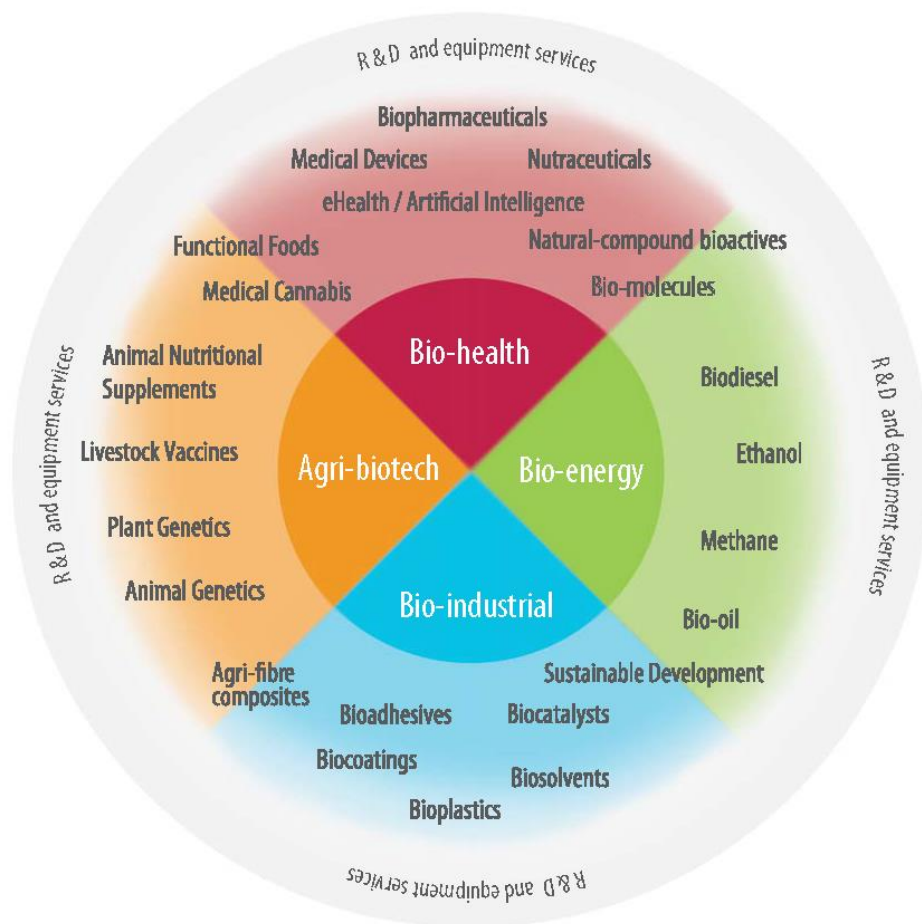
R & D and equipment services

Biopharmaceuticals
Medical Devices
Nutraceuticals
eHealth / Artificial Intelligence
Functional Foods
Natural-compound bioactives
Medical Cannabis
Bio-molecules

Bio-health

R & D and equipment services

Animal Nutritional Supplements
Livestock Vaccines
Plant Genetics
Animal Genetics

Agri-biotech

Bio-energy

R & D and equipment services

Biodiesel
Ethanol
Methane
Bio-oil

Bio-industrial

Agri-fibre composites
Sustainable Development
Bioadhesives
Biocatalysts
Biocoatings
Biosolvents
Bioplastics

R & D and equipment services